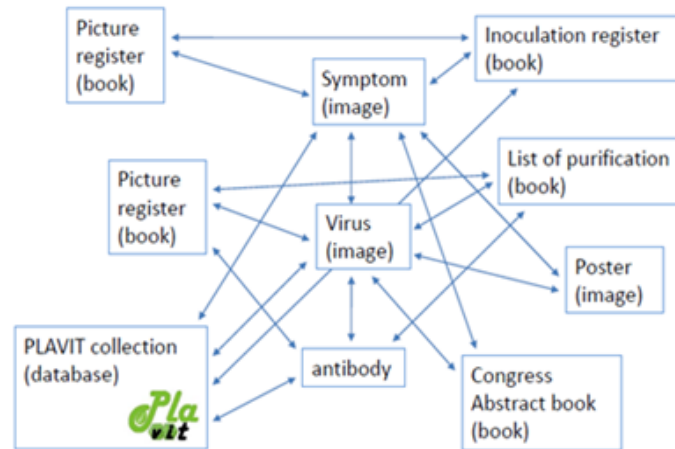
Picture register (book)

Inoculation register (book)

Symptom (image)

Picture register (book)

List of purification (book)

Virus (image)

Poster (image)

PLAVIT collection (database)

Pla vit

antibody

Congress Abstract book (book)